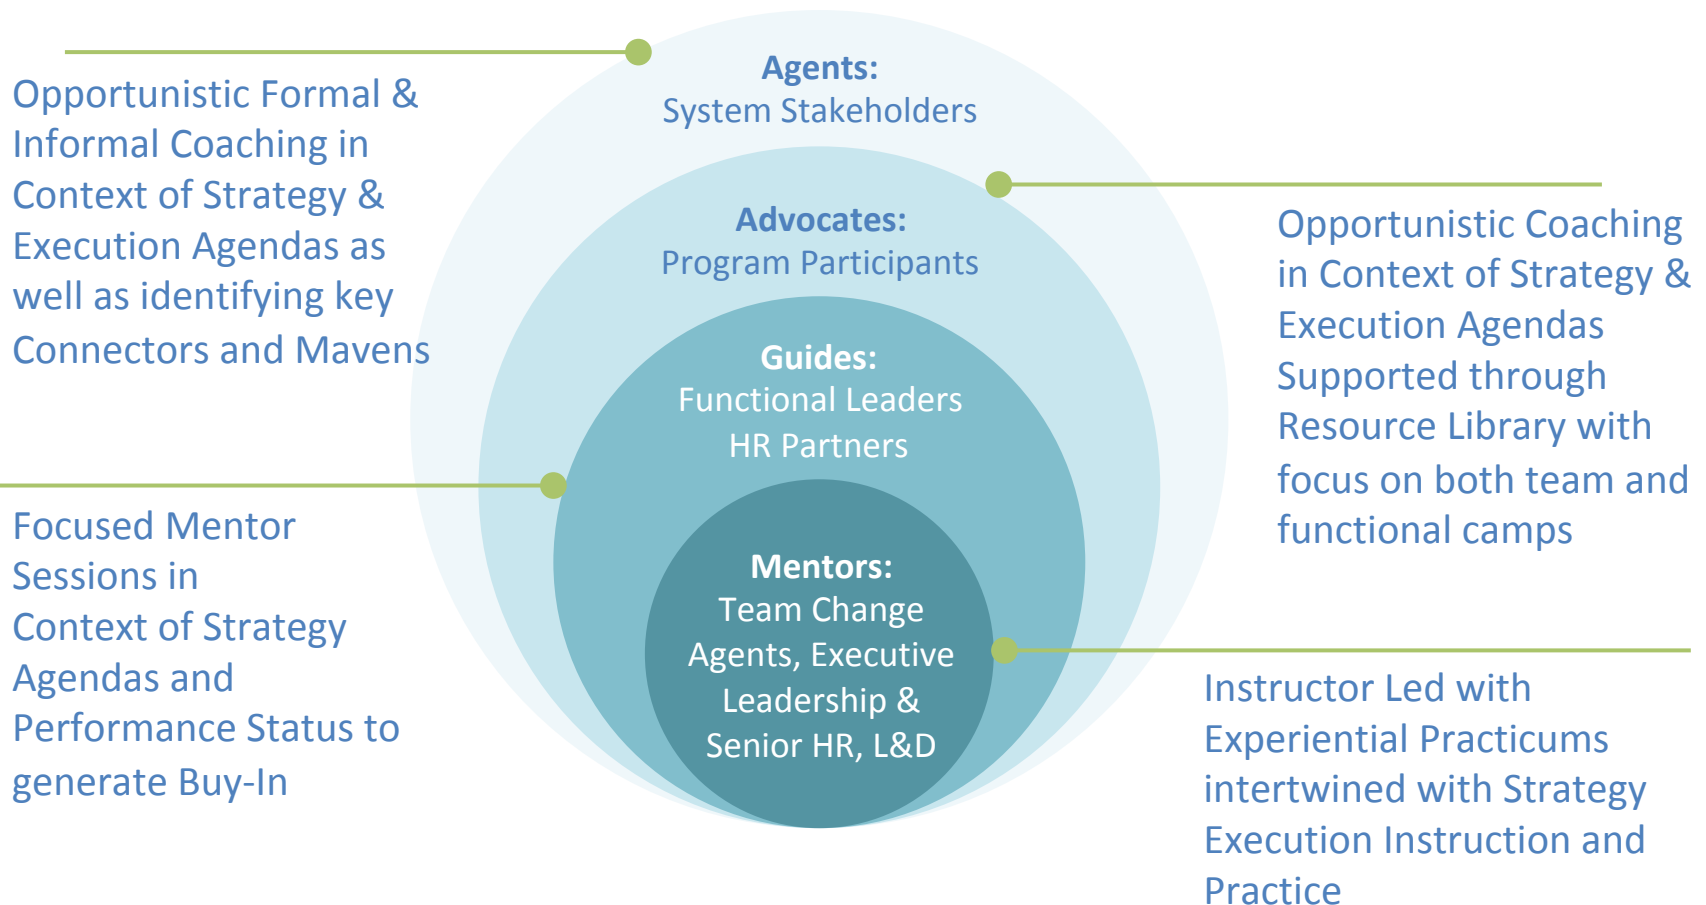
Opportunistic Formal & Informal Coaching in Context of Strategy & Execution Agendas as well as identifying key Connectors and Mavens

Agents:
System Stakeholders

Advocates:
Program Participants

Opportunistic Coaching in Context of Strategy & Execution Agendas Supported through Resource Library with focus on both team and functional camps

Guides:
Functional Leaders
HR Partners

Focused Mentor Sessions in Context of Strategy Agendas and Performance Status to generate Buy-In

Mentors:
Team Change Agents, Executive Leadership & Senior HR, L&D

Instructor Led with Experiential Practicums intertwined with Strategy Execution Instruction and Practice